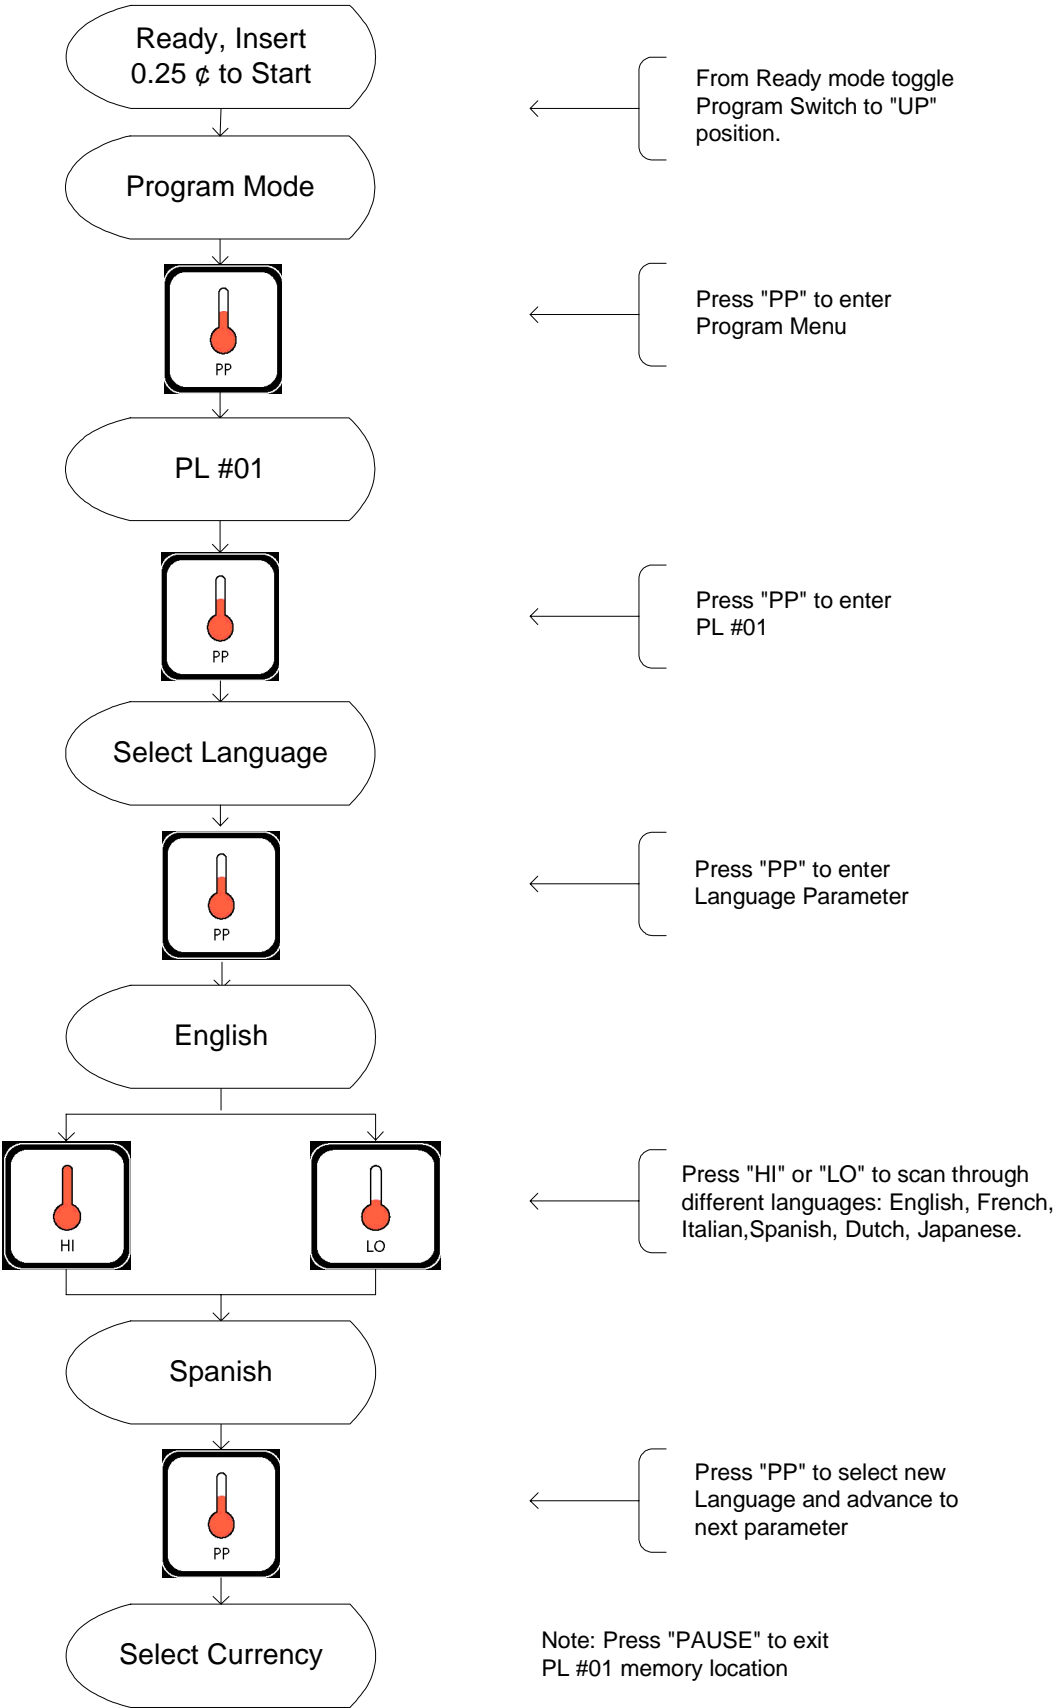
Ready, Insert 0.25 ¢ to Start

From Ready mode toggle Program Switch to "UP" position.

Program Mode

PP

Press "PP" to enter Program Menu

PL #01

PP

Press "PP" to enter PL #01

Select Language

PP

Press "PP" to enter Language Parameter

English

HI

LO

Press "HI" or "LO" to scan through different languages: English, French, Italian,Spanish, Dutch, Japanese.

Spanish

PP

Press "PP" to select new Language and advance to next parameter

Select Currency

Note: Press "PAUSE" to exit PL #01 memory location